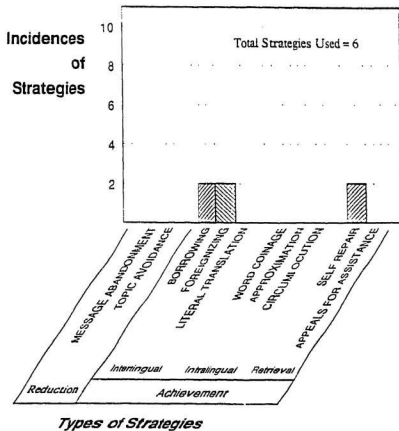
Incidences of Strategies

10
8
6
4
2

Total Strategies Used = 6

MESSAGE ABANDONMENT
TOPIC AVOIDANCE
BORROWING
FOREIGNIZING
LITERAL TRANSLATION
WORD COINAGE
APPROXIMATION
CIRCUMLOCUTION
SELF REPAIR
APPEALS FOR ASSISTANCE

Interlingual
Intralingual
Retrieval

Reduction
Achievement

Types of Strategies